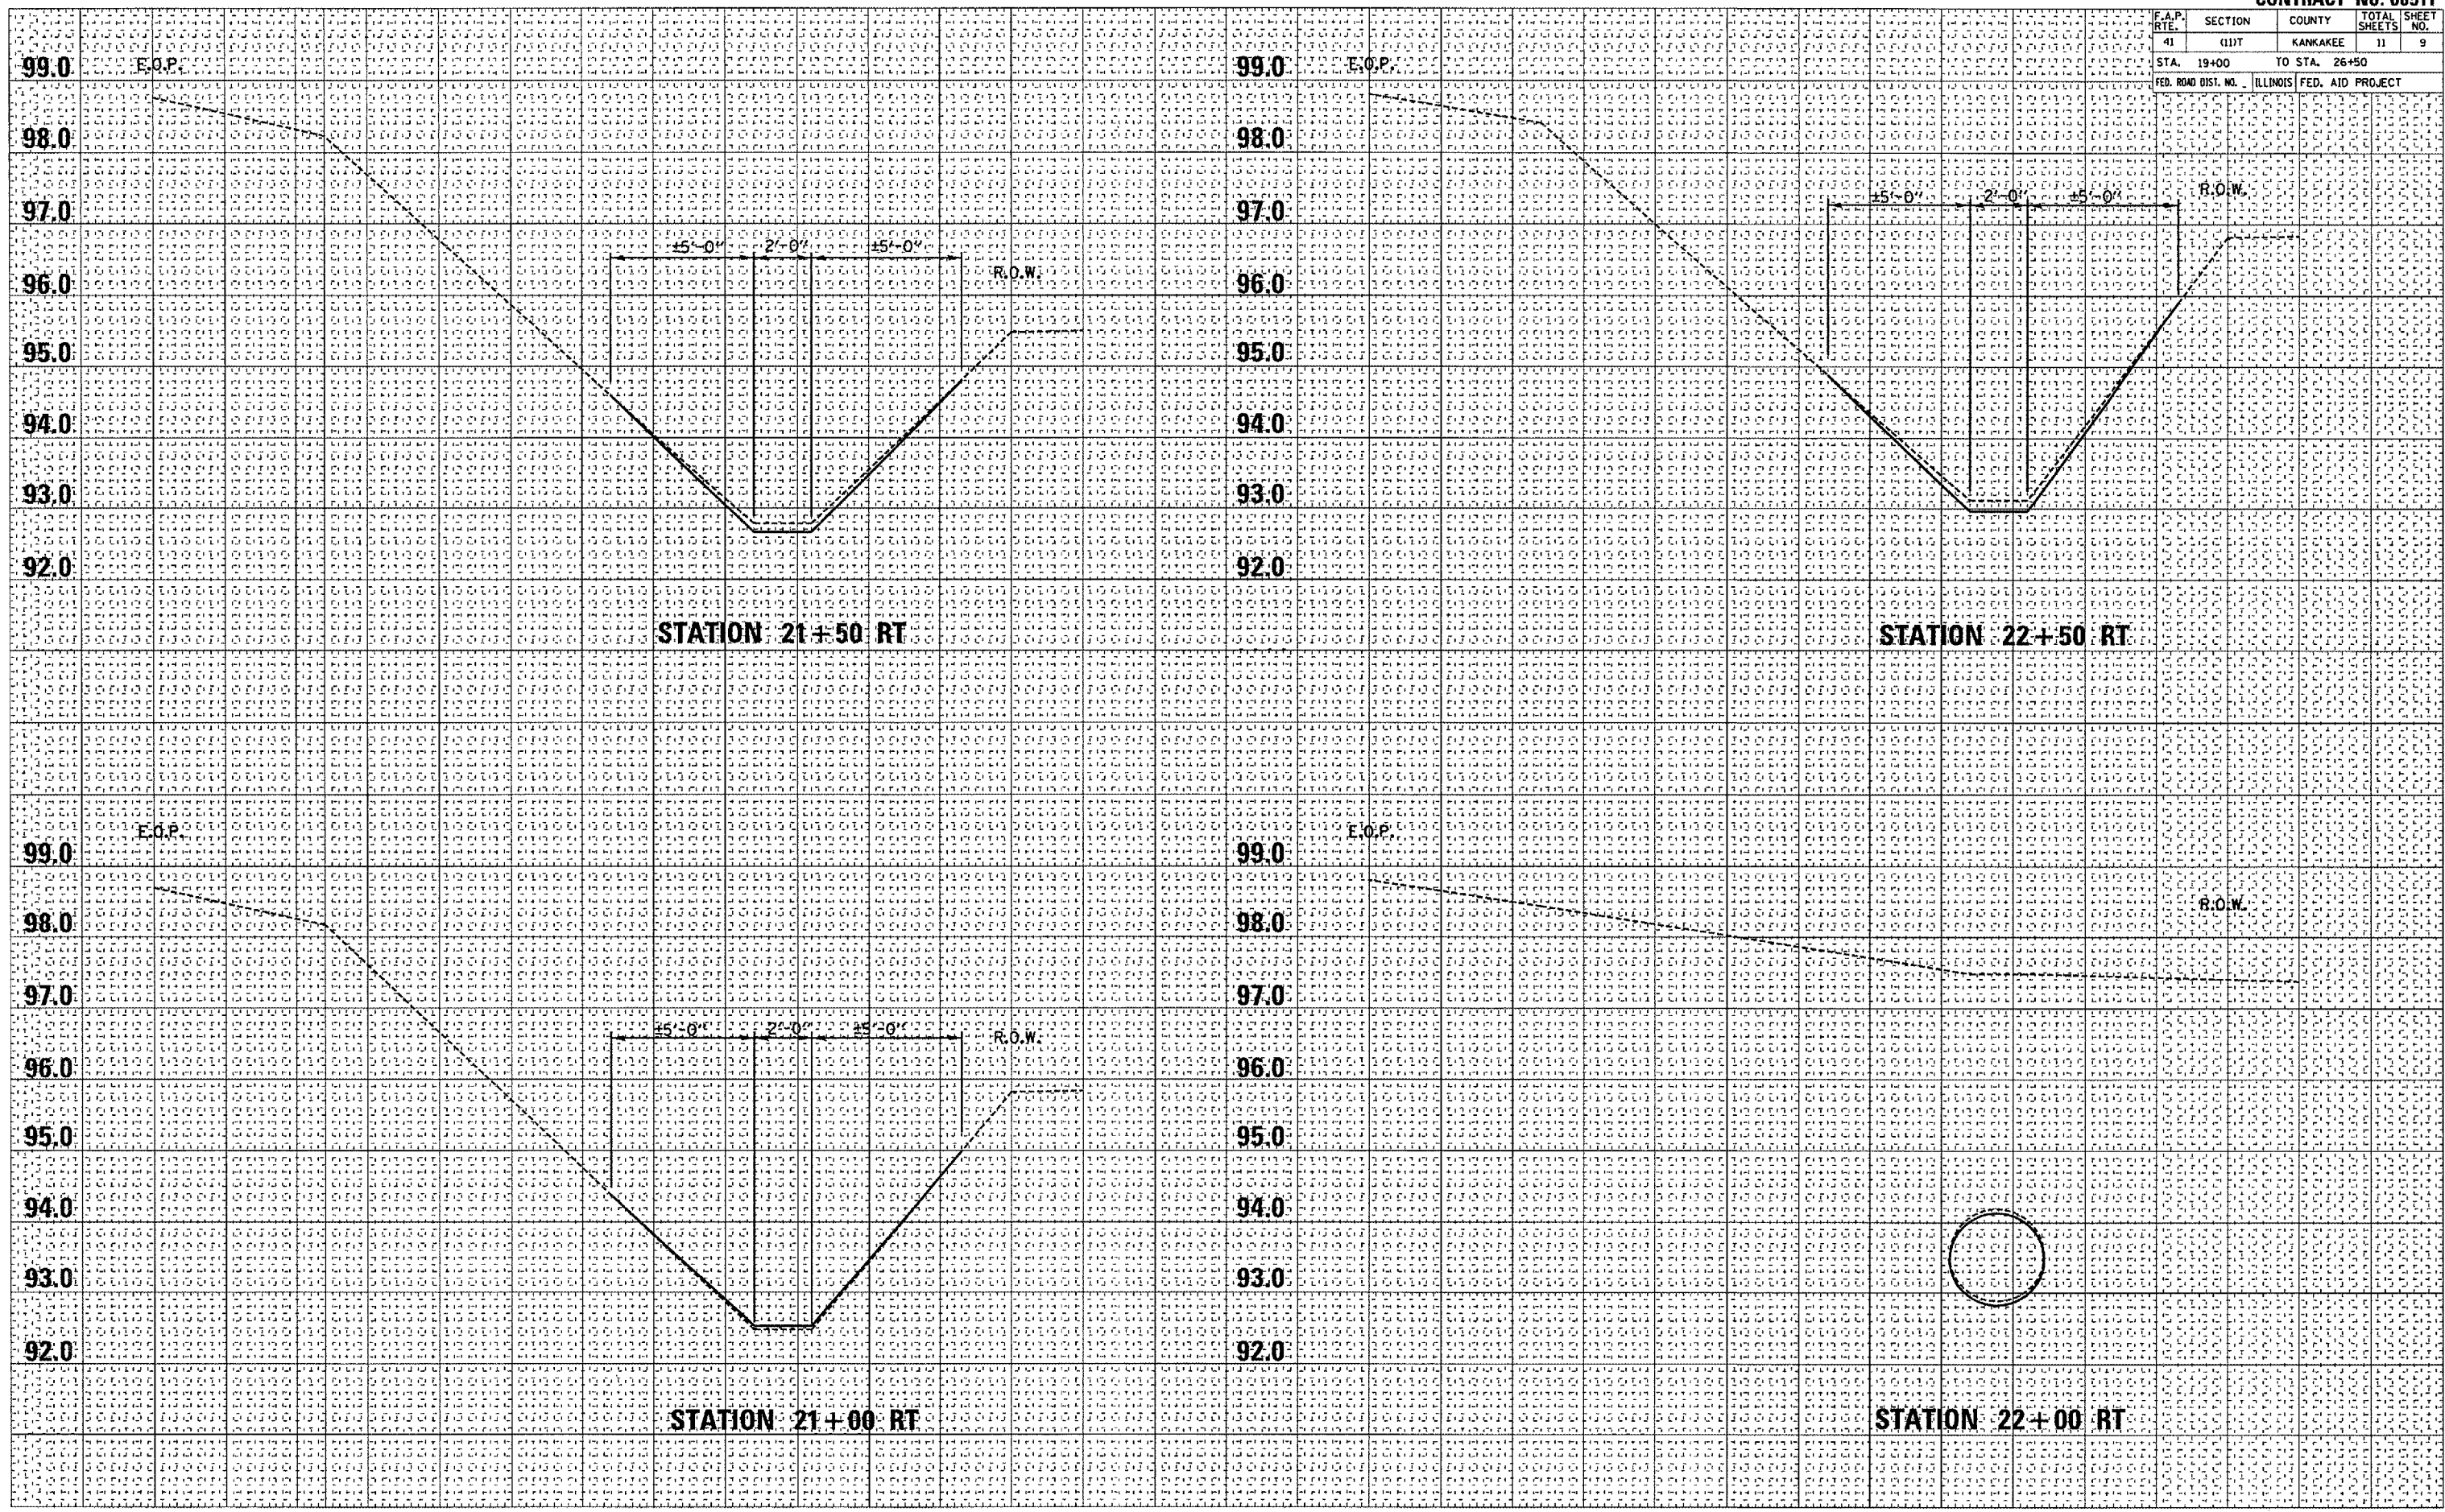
CONTRACT NO. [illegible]

| F.A.P. RTE. | SECTION | COUNTY | TOTAL SHEETS | SHEET NO. |
|---|---|---|---|---|
| 41 | (11)T | KANKAKEE | 11 | 9 |
| STA. 19+00 | | TO STA. 26+50 | | |
| FED. ROAD DIST. NO. _ | ILLINOIS | FED. AID PROJECT | | |

99.0 E.O.P.
98.0
97.0
±5'-0" 2'-0" ±5'-0" R.O.W.
96.0
95.0
94.0
93.0
92.0

STATION 21+50 RT

99.0 E.O.P.
98.0
±5'-0" 2'-0" ±5'-0" R.O.W.
97.0
96.0
95.0
94.0
93.0
92.0

STATION 22+50 RT

E.O.P.
99.0
98.0
97.0
±5'-0" 2'-0" ±5'-0" R.O.W.
96.0
95.0
94.0
93.0
92.0

STATION 21+00 RT

E.O.P.
99.0
R.O.W.
98.0
97.0
96.0
95.0
94.0
93.0
92.0

STATION 22+00 RT